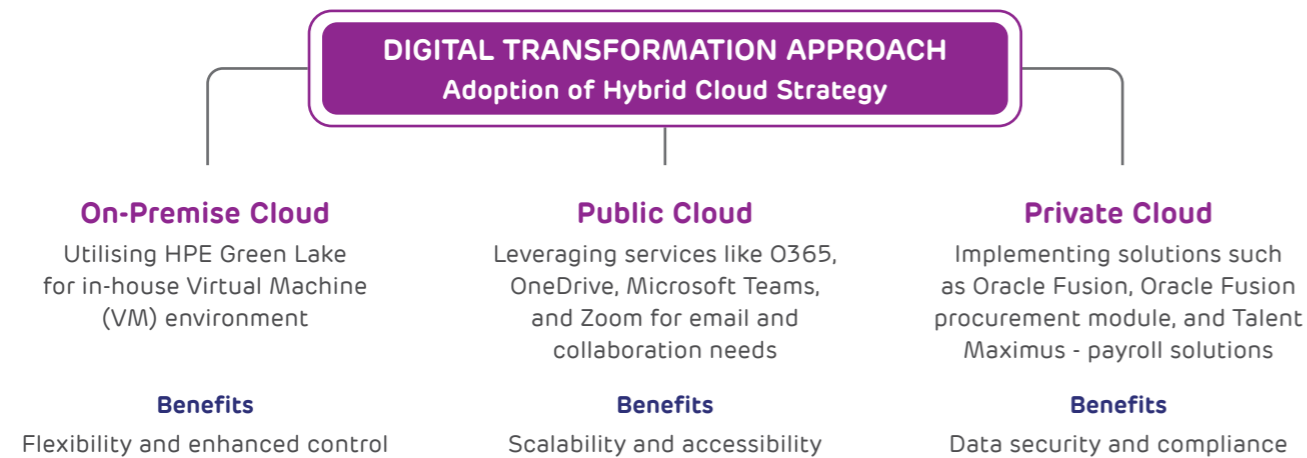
DIGITAL TRANSFORMATION APPROACH
Adoption of Hybrid Cloud Strategy

On-Premise Cloud
Utilising HPE Green Lake for in-house Virtual Machine (VM) environment

Benefits
Flexibility and enhanced control

Public Cloud
Leveraging services like O365, OneDrive, Microsoft Teams, and Zoom for email and collaboration needs

Benefits
Scalability and accessibility

Private Cloud
Implementing solutions such as Oracle Fusion, Oracle Fusion procurement module, and Talent Maximus - payroll solutions

Benefits
Data security and compliance